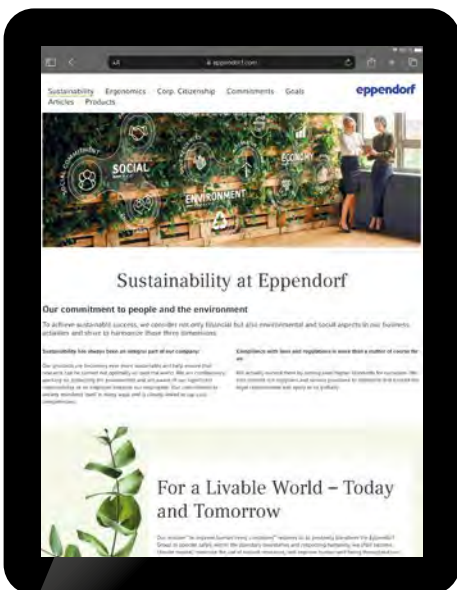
AA    eppendorf.com

Sustainability Ergonomics Corp. Citizenship Commitments Goals Articles Products

eppendorf

SOCIAL
ENVIRONMENT
ECONOMY

Sustainability at Eppendorf

Our commitment to people and the environment

To achieve sustainable success, we consider not only financial but also environmental and social aspects in our business activities and strive to harmonize these three dimensions.

Sustainability has always been an integral part of our company!

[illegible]

Compliance with laws and regulations is more than a matter of course for us

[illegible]

For a Livable World – Today and Tomorrow

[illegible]